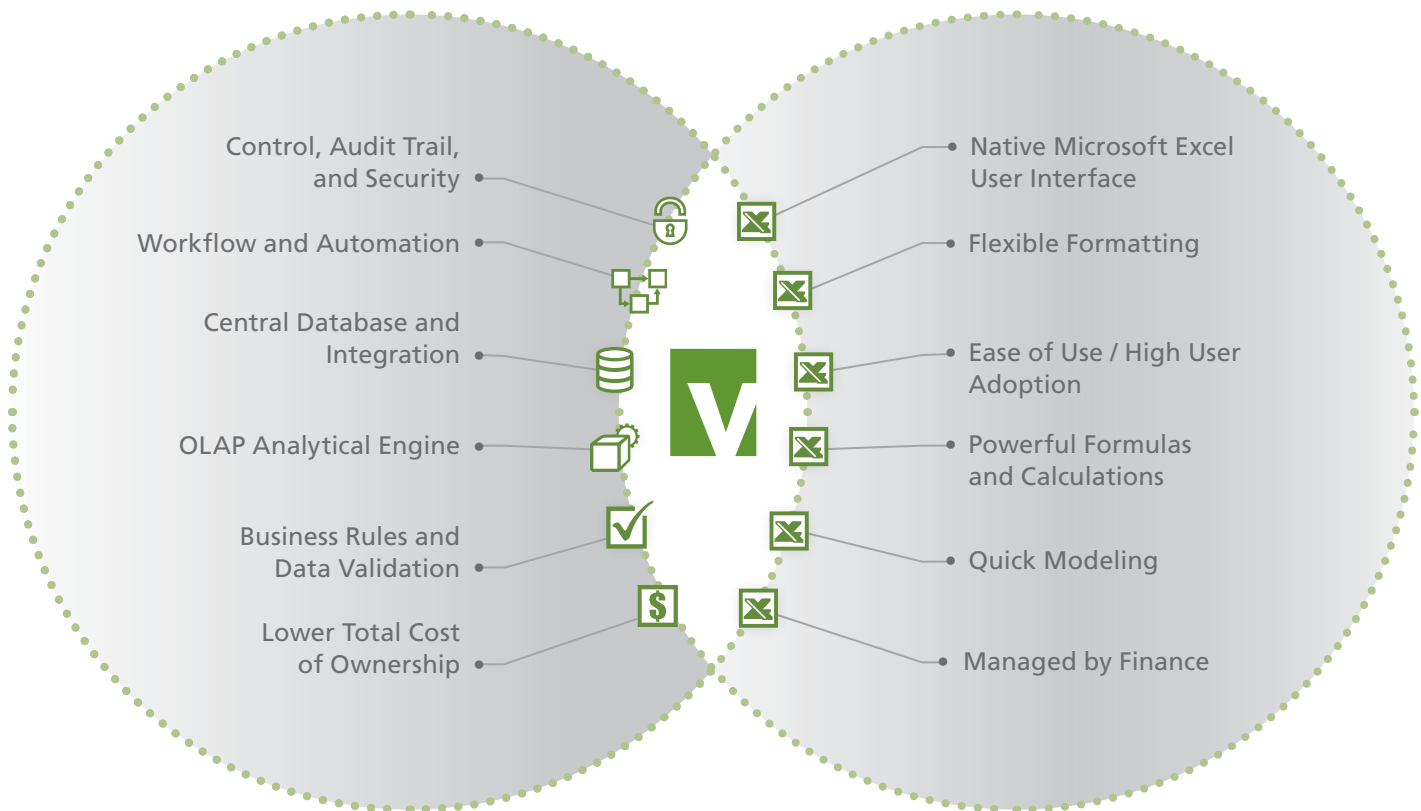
Control, Audit Trail, and Security

Workflow and Automation

Central Database and Integration

OLAP Analytical Engine

Business Rules and Data Validation

Lower Total Cost of Ownership

Native Microsoft Excel User Interface

Flexible Formatting

Ease of Use / High User Adoption

Powerful Formulas and Calculations

Quick Modeling

Managed by Finance